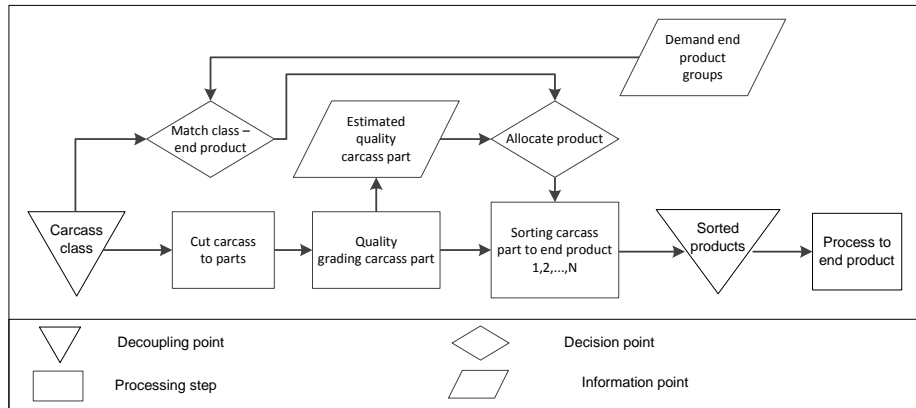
Demand end product groups

Match class – end product

Estimated quality carcass part

Allocate product

Carcass class

Cut carcass to parts

Quality grading carcass part

Sorting carcass part to end product 1,2,...,N

Sorted products

Process to end product

Decoupling point

Decision point

Processing step

Information point